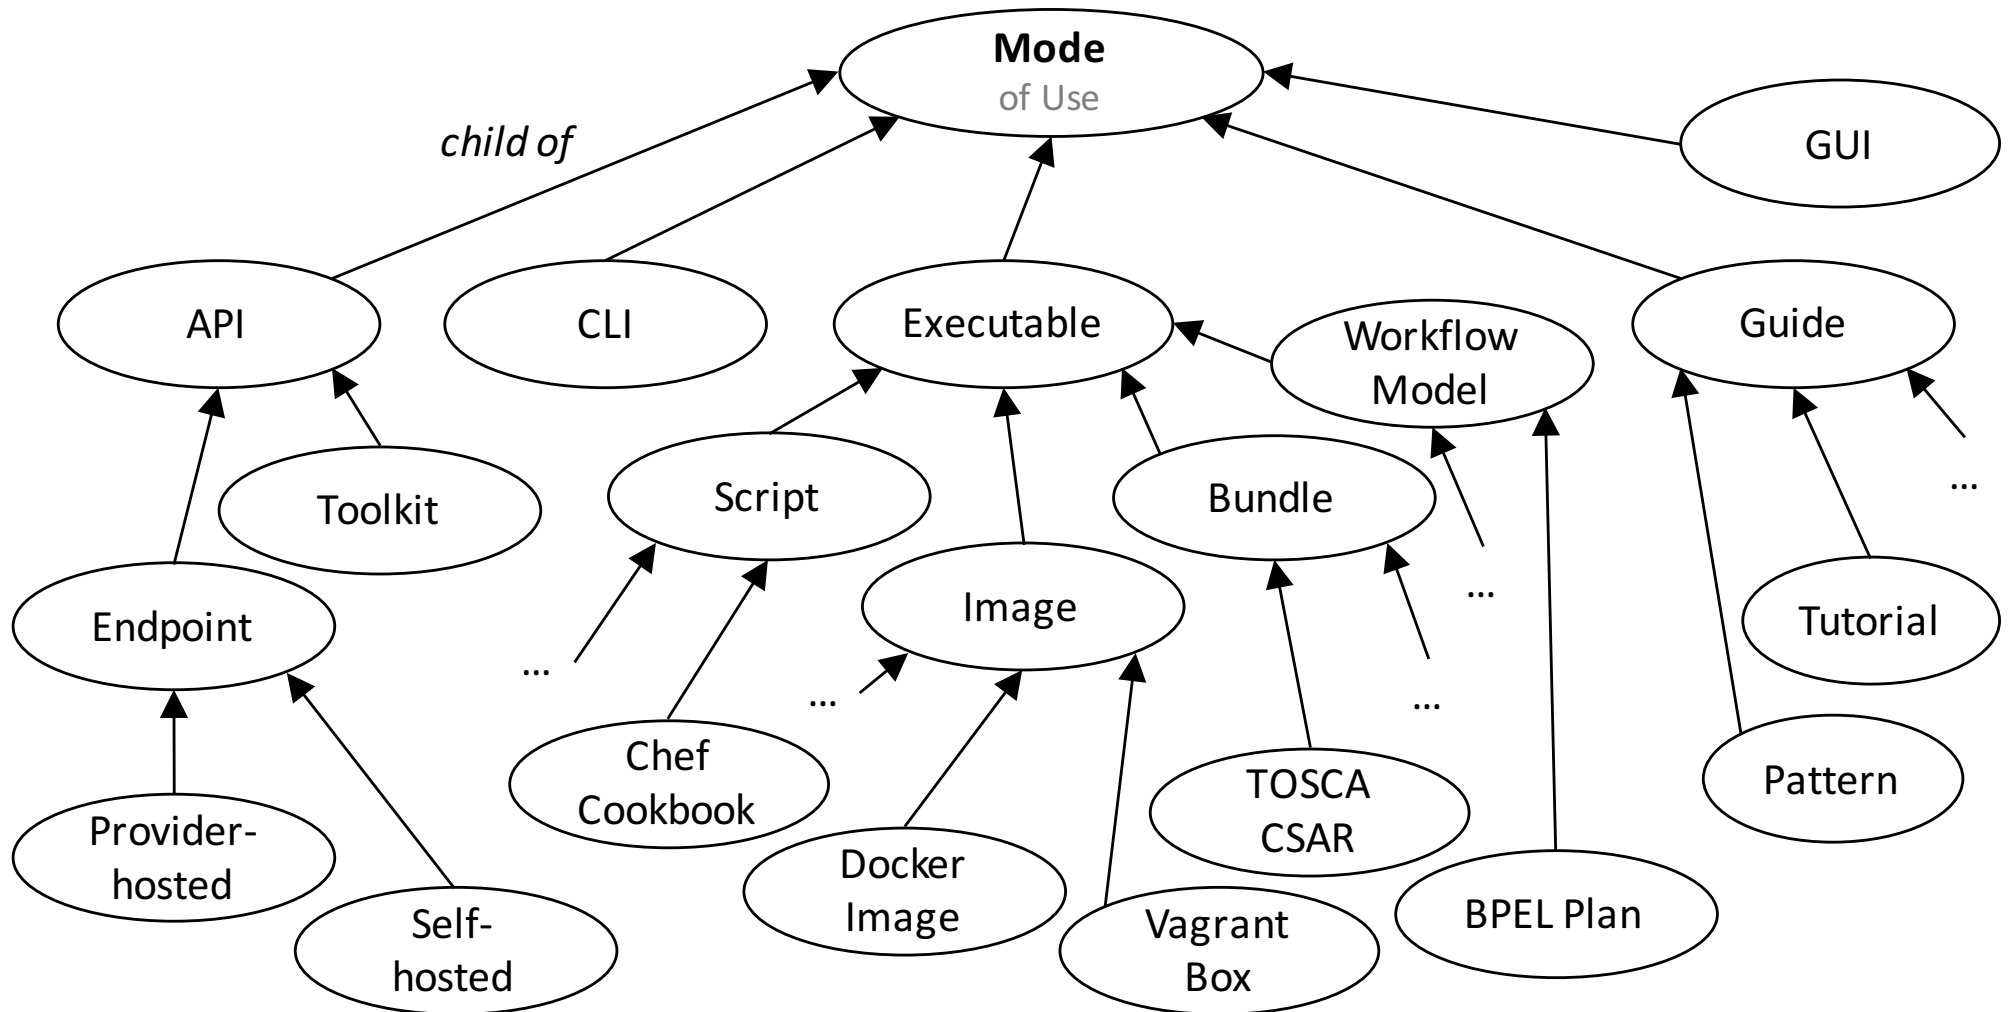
**Mode**
of Use

child of

GUI

API

CLI

Executable

Workflow Model

Guide

Toolkit

Script

Bundle

...

Endpoint

...

Image

...

Tutorial

...

...

...

Chef Cookbook

Pattern

Provider-hosted

TOSCA CSAR

Docker Image

Self-hosted

Vagrant Box

BPEL Plan